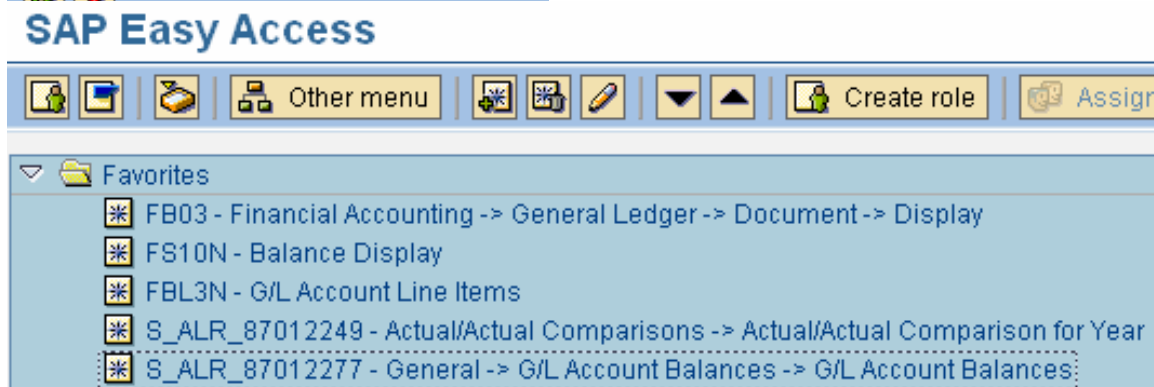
SAP Easy Access

Other menu | Create role | Assign

Favorites
FB03 - Financial Accounting -> General Ledger -> Document -> Display
FS10N - Balance Display
FBL3N - G/L Account Line Items
S_ALR_87012249 - Actual/Actual Comparisons -> Actual/Actual Comparison for Year
S_ALR_87012277 - General -> G/L Account Balances -> G/L Account Balances